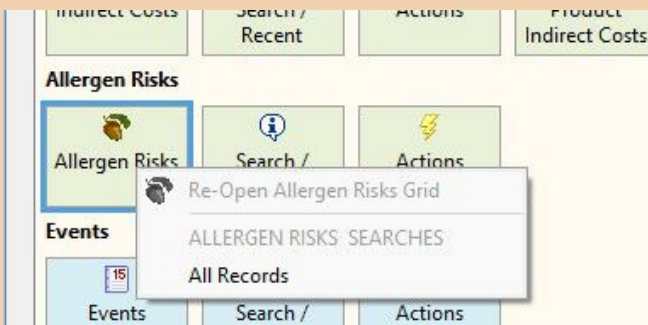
Indirect Costs | Search / Recent | Actions | Product Indirect Costs

Allergen Risks

Allergen Risks | Search / | Actions

Re-Open Allergen Risks Grid

ALLERGEN RISKS SEARCHES

All Records

Events

15

Events | Search / | Actions